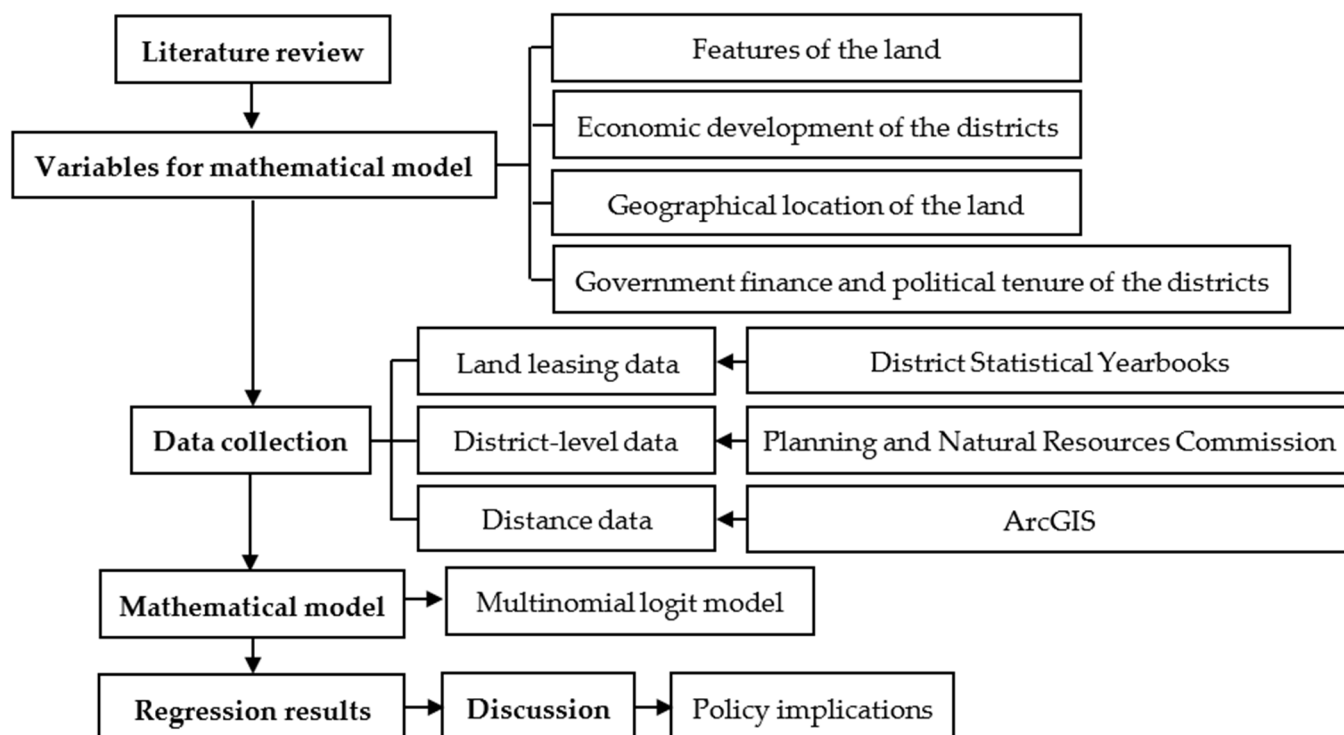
Literature review

Variables for mathematical model

Features of the land

Economic development of the districts

Geographical location of the land

Government finance and political tenure of the districts

Land leasing data

District Statistical Yearbooks

Data collection

District-level data

Planning and Natural Resources Commission

Distance data

ArcGIS

Mathematical model

Multinomial logit model

Regression results

Discussion

Policy implications